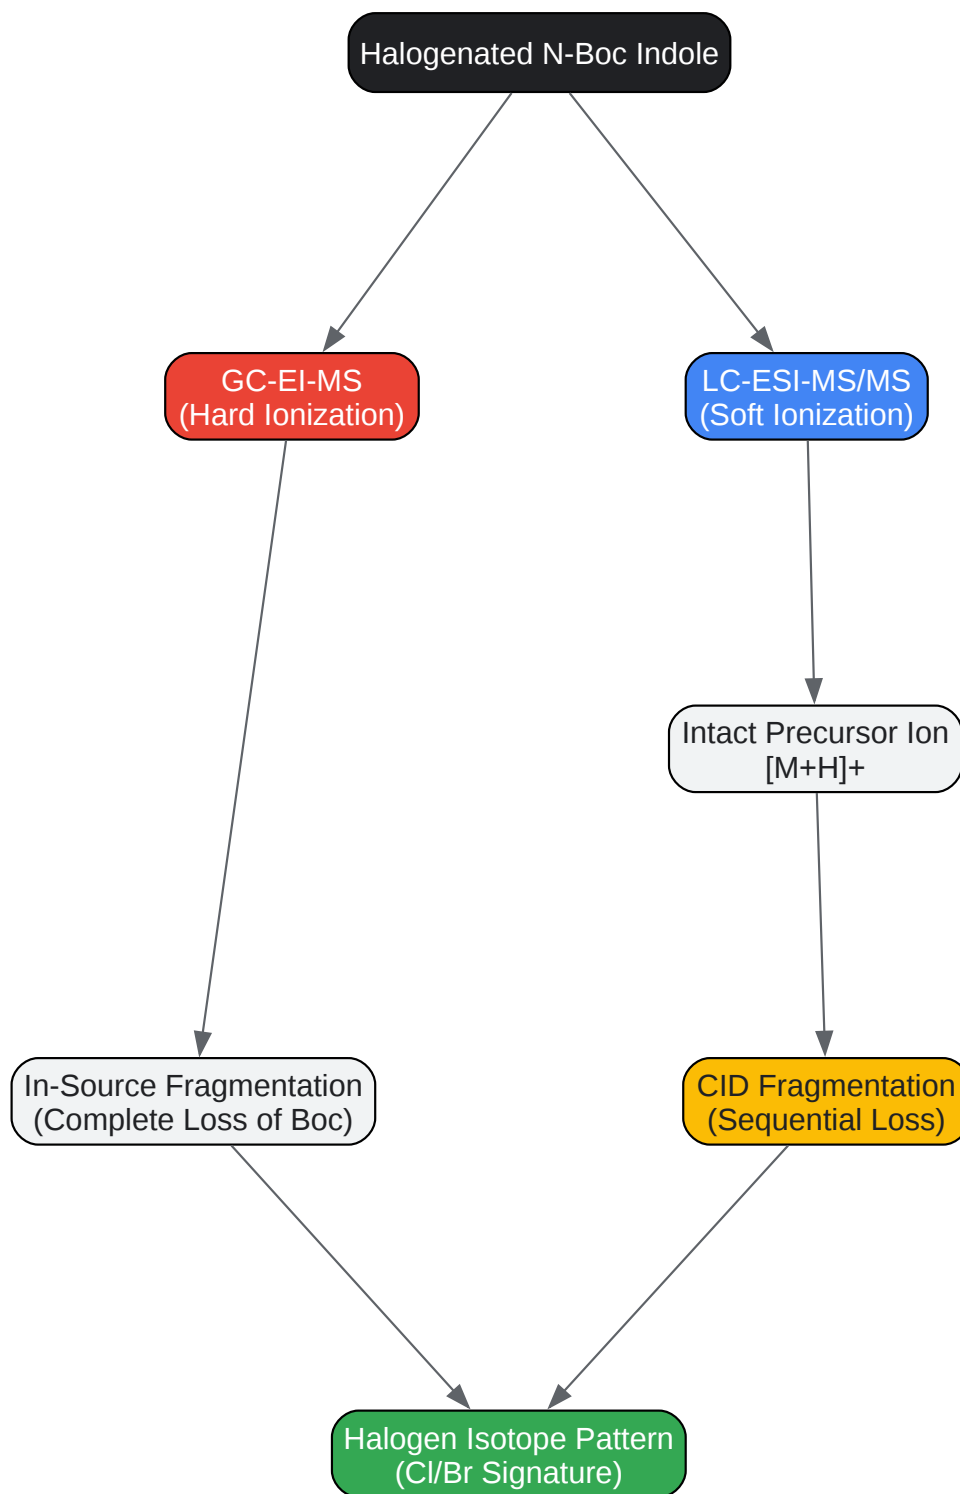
Halogenated N-Boc Indole

GC-EI-MS
(Hard Ionization)

LC-ESI-MS/MS
(Soft Ionization)

Intact Precursor Ion
[M+H]+

In-Source Fragmentation
(Complete Loss of Boc)

CID Fragmentation
(Sequential Loss)

Halogen Isotope Pattern
(Cl/Br Signature)